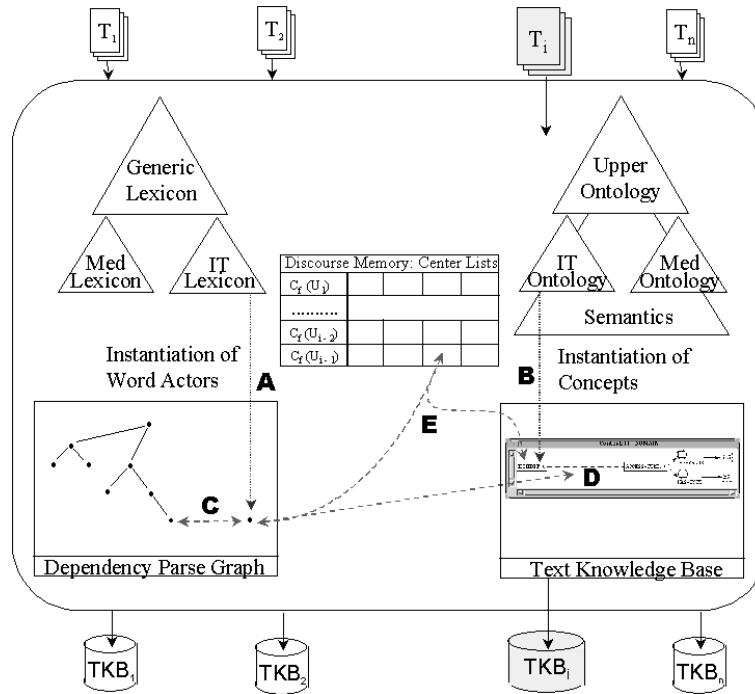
$T_1$

$T_2$

$T_i$

$T_n$

Generic Lexicon

Med Lexicon

IT Lexicon

Upper Ontology

IT Ontology

Med Ontology

Semantics

Discourse Memory: Center Lists

| Discourse Memory: Center Lists | | | | |
|---|---|---|---|---|
| $C_f(U_1)$ | | | | |
| .......... | | | | |
| $C_f(U_{i-2})$ | | | | |
| $C_f(U_{i-1})$ | | | | |

Instantiation of Word Actors

A

Instantiation of Concepts

B

E

C

D

Dependency Parse Graph

Text Knowledge Base

$TKB_1$

$TKB_2$

$TKB_i$

$TKB_n$